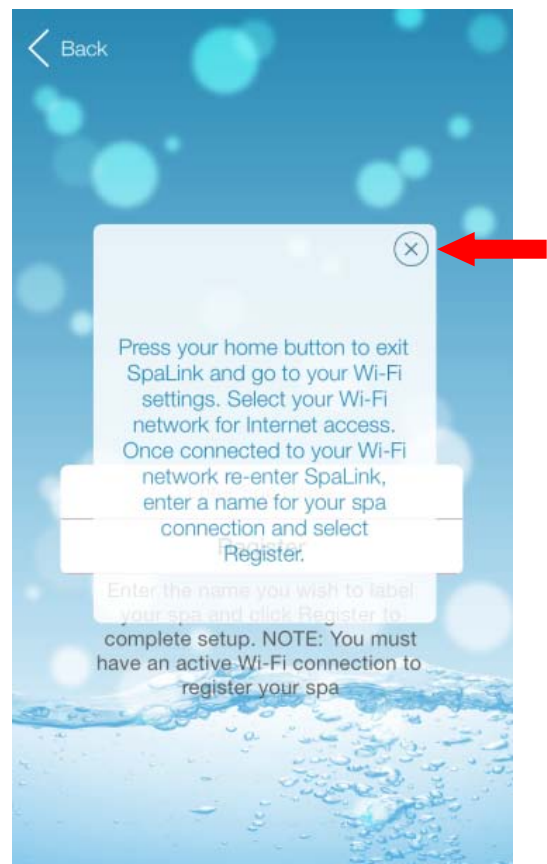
Back

Press your home button to exit SpaLink and go to your Wi-Fi settings. Select your Wi-Fi network for Internet access. Once connected to your Wi-Fi network re-enter SpaLink, enter a name for your spa connection and select Register.

Register

Enter the name you wish to label your spa and click Register to complete setup. NOTE: You must have an active Wi-Fi connection to register your spa